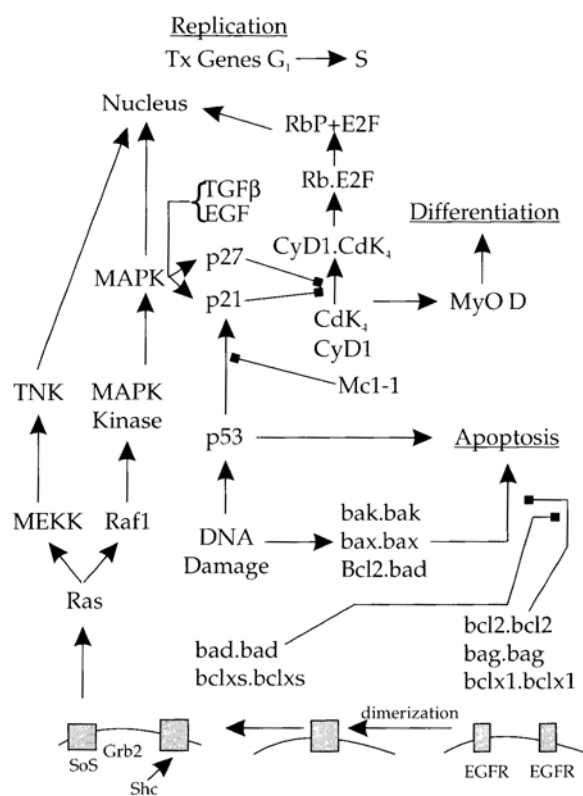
Replication

Tx Genes $G_1 \rightarrow S$

Nucleus

RbP+E2F

Rb.E2F

TGFβ
EGF

CyD1.CdK$_4$

Differentiation

MAPK

p27

p21

CdK$_4$
CyD1

MyO D

Mc1-1

TNK

MAPK
Kinase

p53

Apoptosis

MEKK

Raf1

DNA
Damage

bak.bak
bax.bax
Bcl2.bad

Ras

bad.bad
bclxs.bclxs

bcl2.bcl2
bag.bag
bclx1.bclx1

dimerization

SoS

Grb2

Shc

EGFR

EGFR